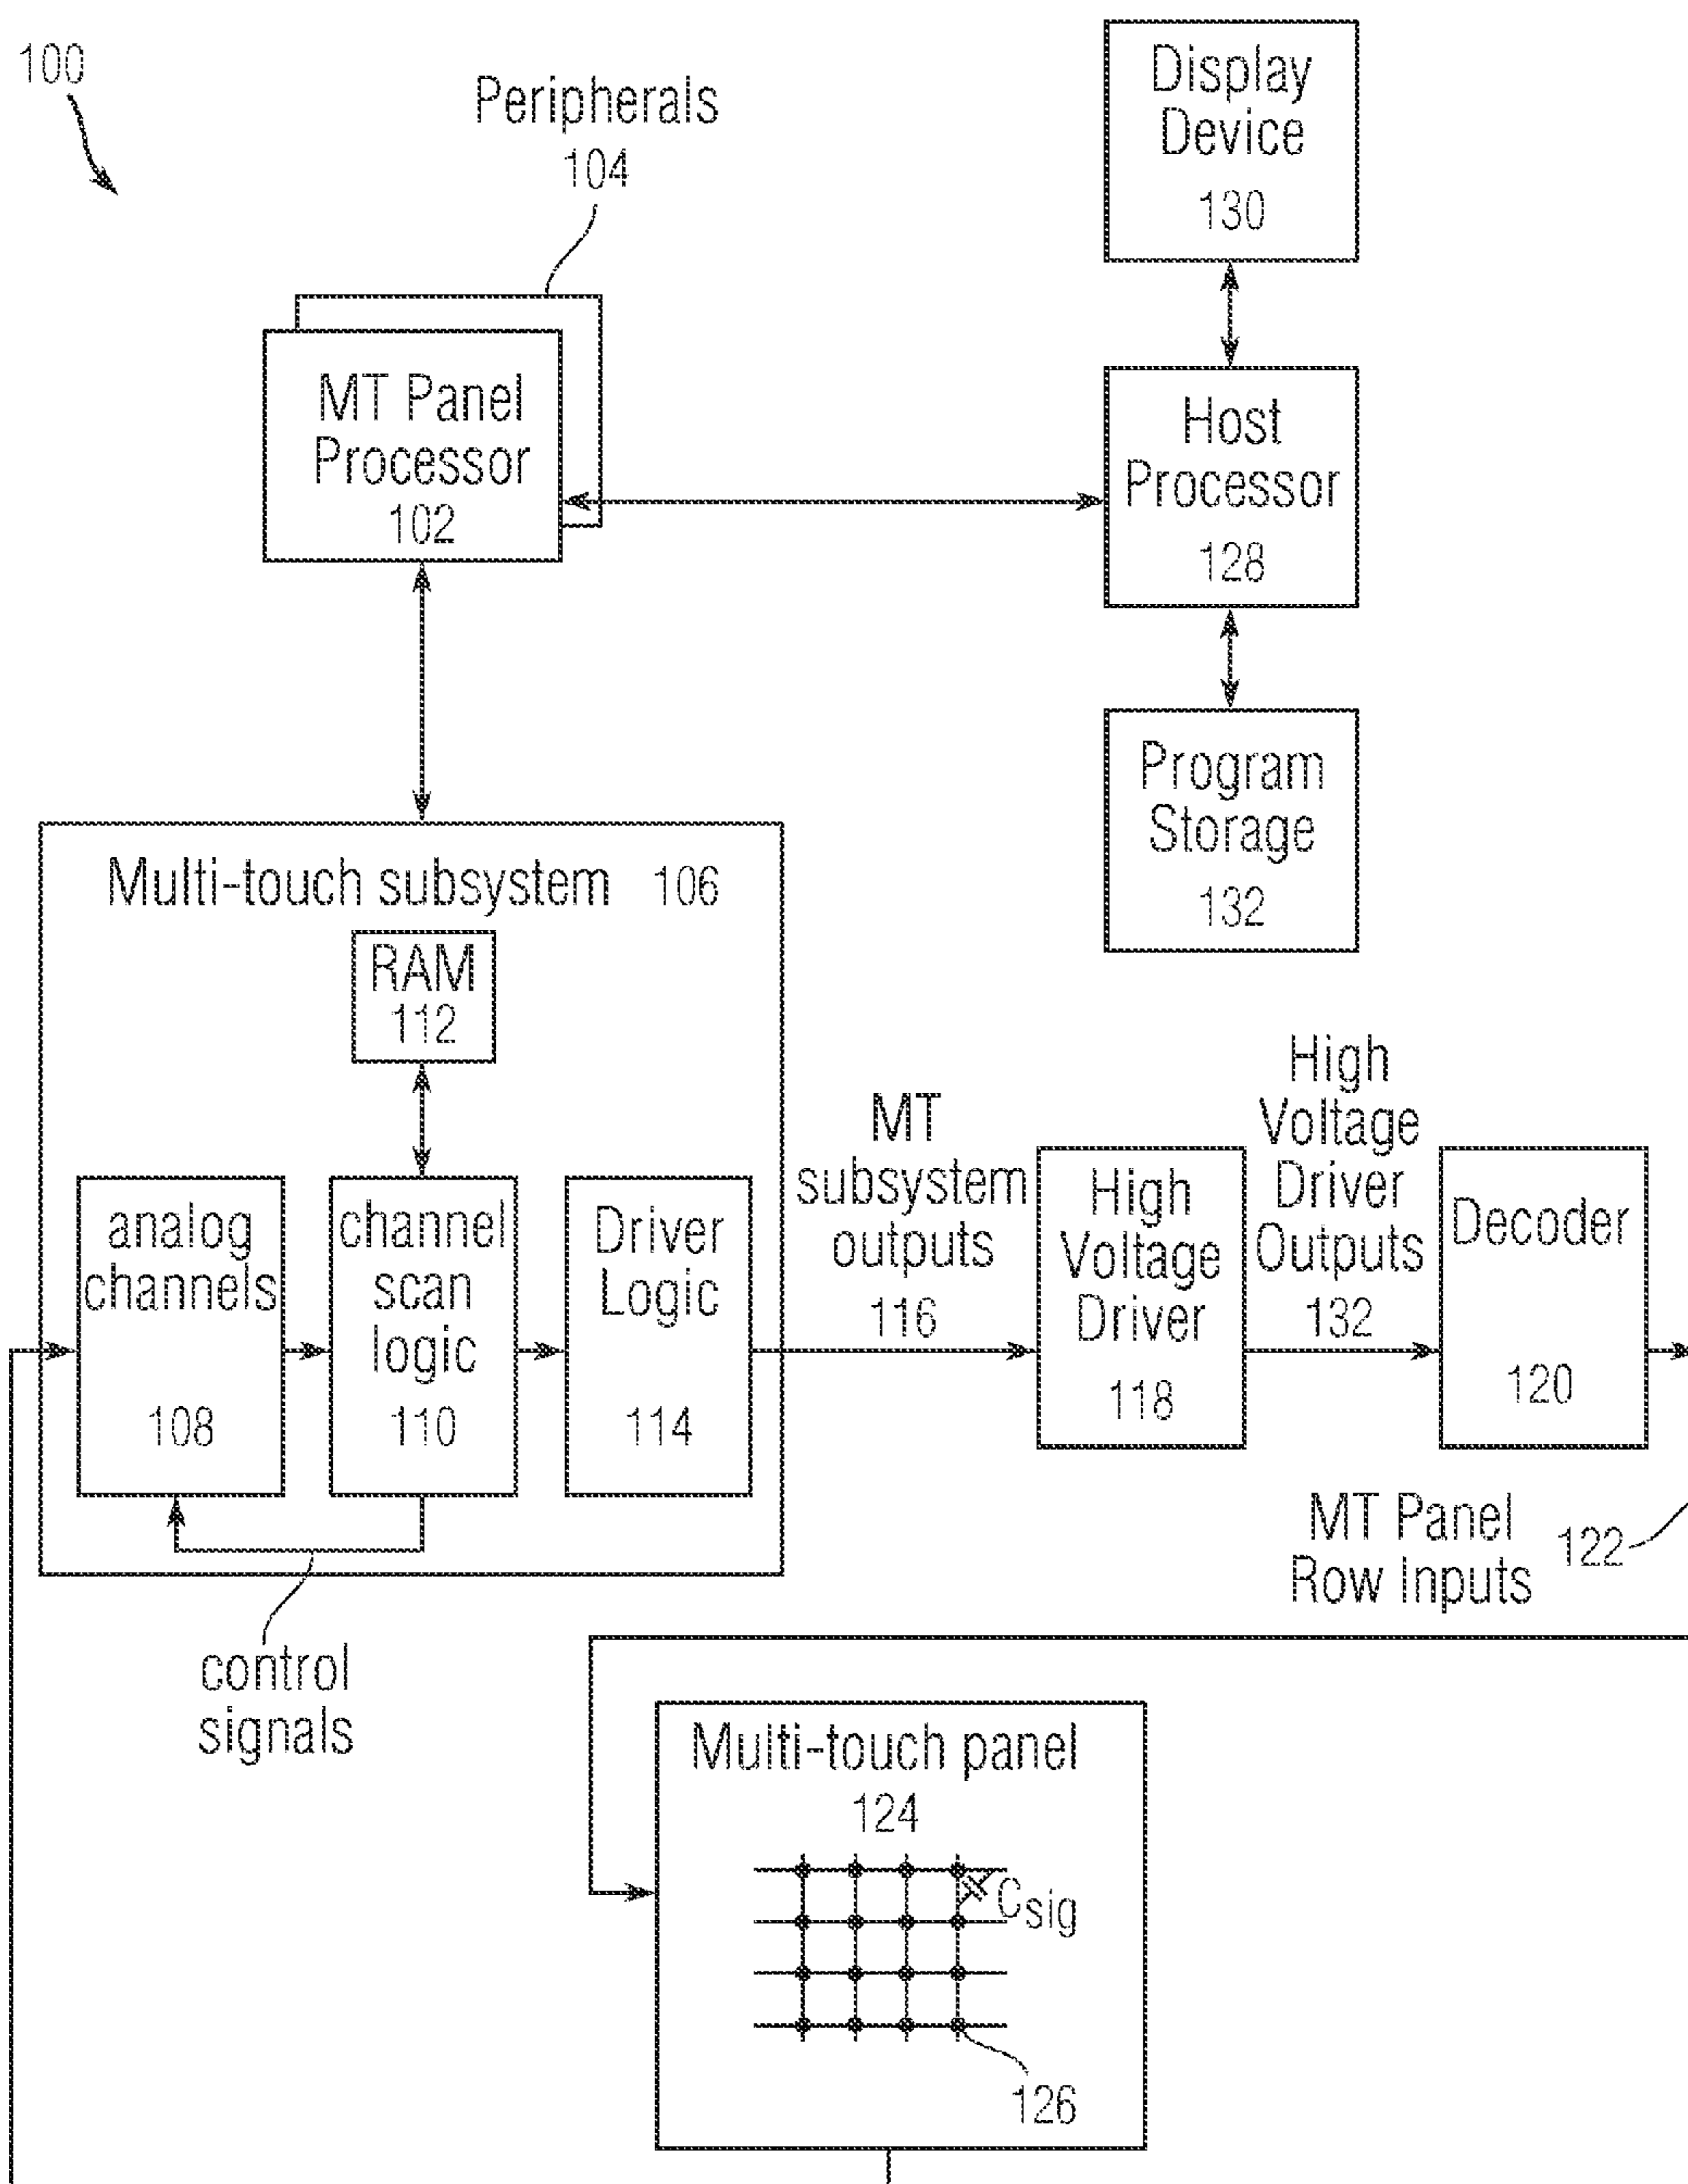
100

Peripherals
104

Display Device
130

MT Panel Processor
102

Host Processor
128

Program Storage
132

Multi-touch subsystem 106

RAM
112

analog channels
108

channel scan logic
110

Driver Logic
114

MT subsystem outputs
116

High Voltage Driver
118

High Voltage Driver Outputs
132

Decoder
120

MT Panel Row Inputs
122

control signals

Multi-touch panel
124

$C_{sig}$

126